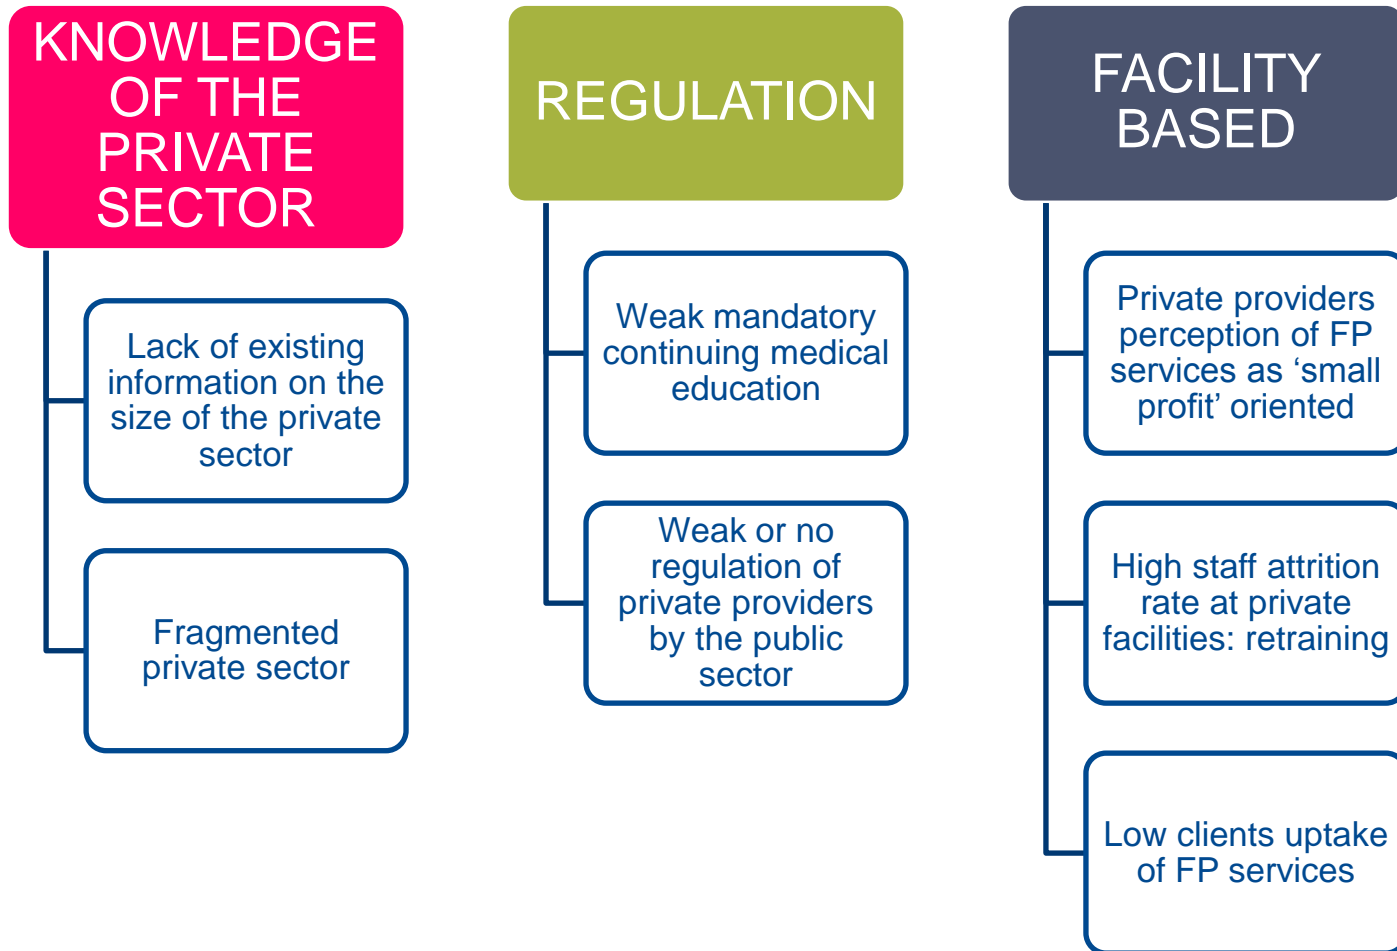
KNOWLEDGE OF THE PRIVATE SECTOR

Lack of existing information on the size of the private sector

Fragmented private sector

REGULATION

Weak mandatory continuing medical education

Weak or no regulation of private providers by the public sector

FACILITY BASED

Private providers perception of FP services as ‘small profit’ oriented

High staff attrition rate at private facilities: retraining

Low clients uptake of FP services